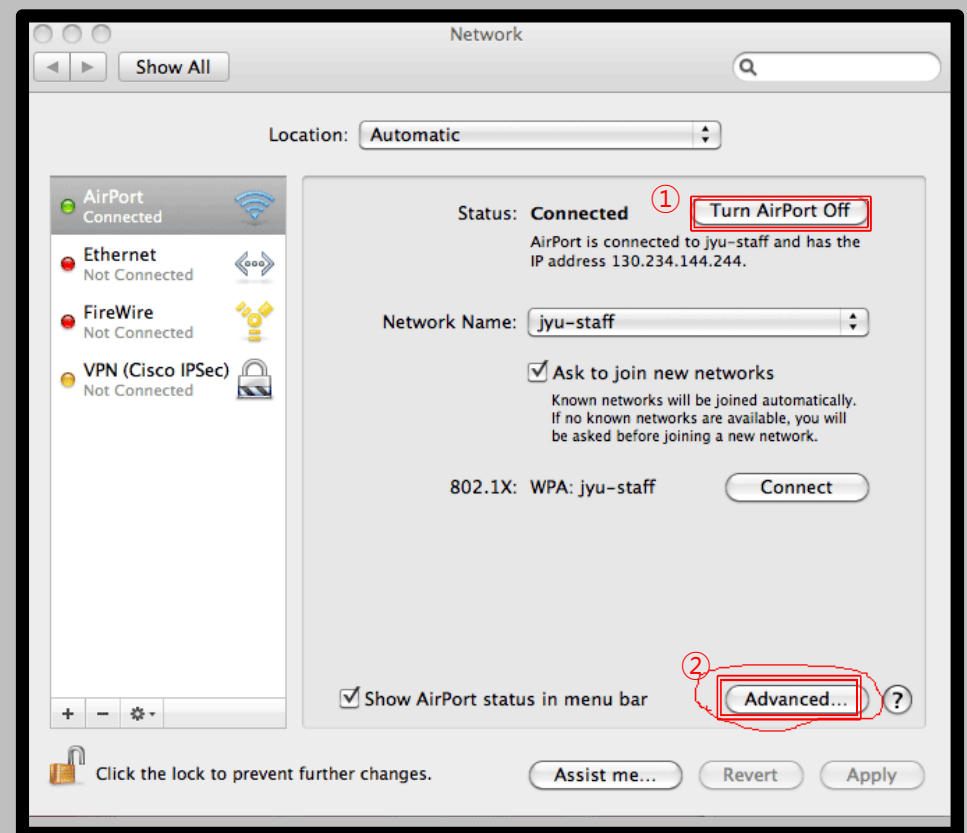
Network

Show All

Location: Automatic

AirPort
Connected

Ethernet
Not Connected

FireWire
Not Connected

VPN (Cisco IPSec)
Not Connected

Status: Connected

① Turn AirPort Off

AirPort is connected to jyu-staff and has the IP address 130.234.144.244.

Network Name: jyu-staff

Ask to join new networks

Known networks will be joined automatically. If no known networks are available, you will be asked before joining a new network.

802.1X: WPA: jyu-staff

Connect

Show AirPort status in menu bar

② Advanced...

?

+ −

Click the lock to prevent further changes.

Assist me...

Revert

Apply